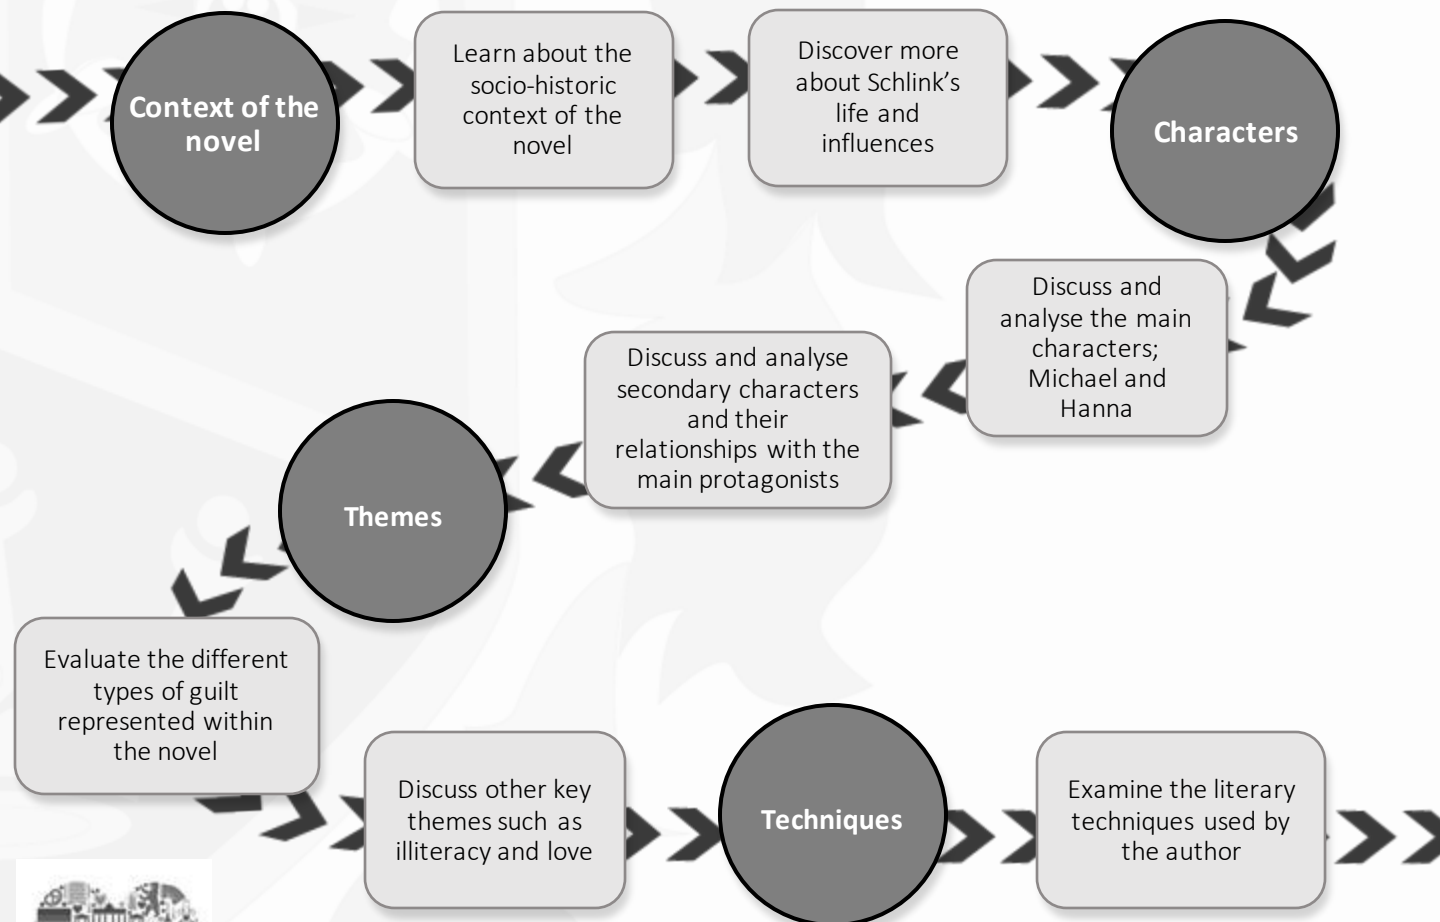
Context of the novel

Learn about the socio-historic context of the novel

Discover more about Schlink's life and influences

Characters

Discuss and analyse the main characters; Michael and Hanna

Discuss and analyse secondary characters and their relationships with the main protagonists

Themes

Evaluate the different types of guilt represented within the novel

Discuss other key themes such as illiteracy and love

Techniques

Examine the literary techniques used by the author